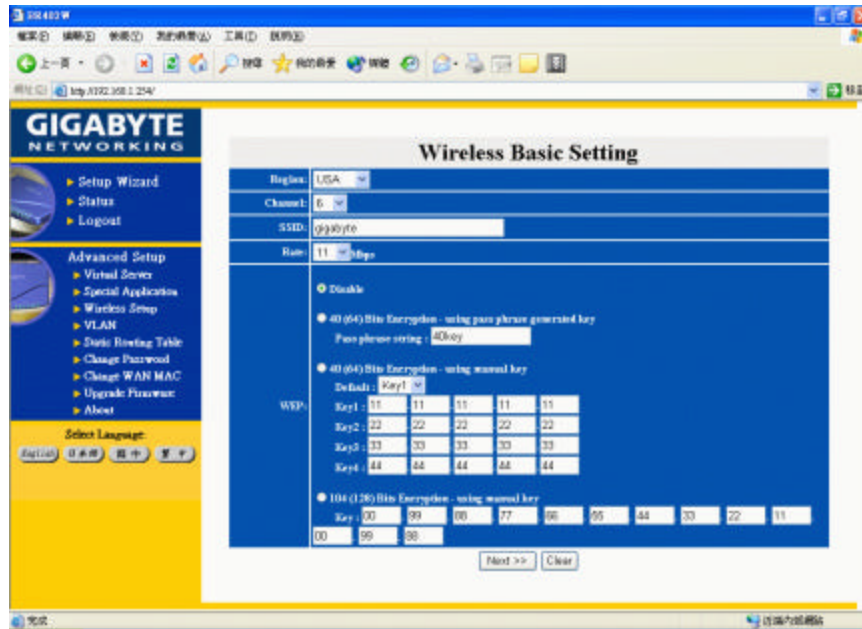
SS1403W

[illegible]

http://192.168.1.254/

GIGABYTE
NETWORKING

Setup Wizard
Status
Logout

Advanced Setup
Virtual Server
Special Application
Wireless Setup
VLAN
Static Routing Table
Change Password
Change WAN MAC
Upgrade Firmware
About

Select Language:
English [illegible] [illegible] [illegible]

Wireless Basic Setting

| | |
|---|---|
| Region: | USA |
| Channel: | 6 |
| SSID: | gigabyte |
| Rate: | 11 Mbps |
| WEP: | Disable<br>40 (64) Bits Encryption - using pass phrase generated key<br>Pass phrase string : 40key<br>40 (64) Bits Encryption - using manual key<br>Default : Key1<br>Key1 : 11 11 11 11 11<br>Key2 : 22 22 22 22 22<br>Key3 : 33 33 33 33 33<br>Key4 : 44 44 44 44 44<br>104 (128) Bits Encryption - using manual key<br>Key : 00 99 88 77 66 55 44 33 22 11 00 99 88 |

Next >> Clear

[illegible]
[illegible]